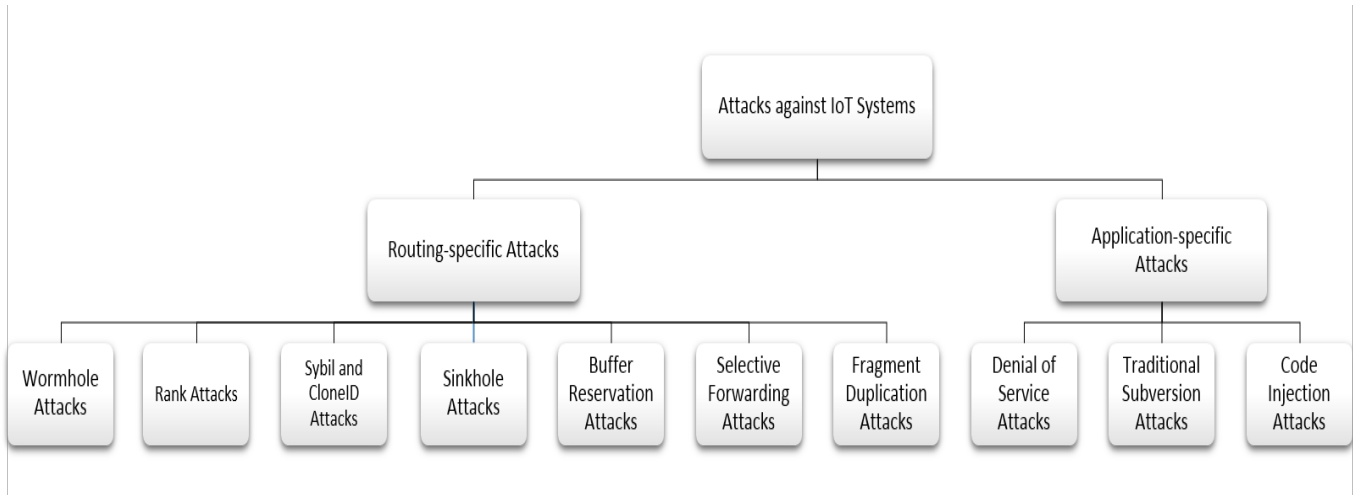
Attacks against IoT Systems

Routing-specific Attacks

Application-specific Attacks

Wormhole Attacks

Rank Attacks

Sybil and CloneID Attacks

Sinkhole Attacks

Buffer Reservation Attacks

Selective Forwarding Attacks

Fragment Duplication Attacks

Denial of Service Attacks

Traditional Subversion Attacks

Code Injection Attacks